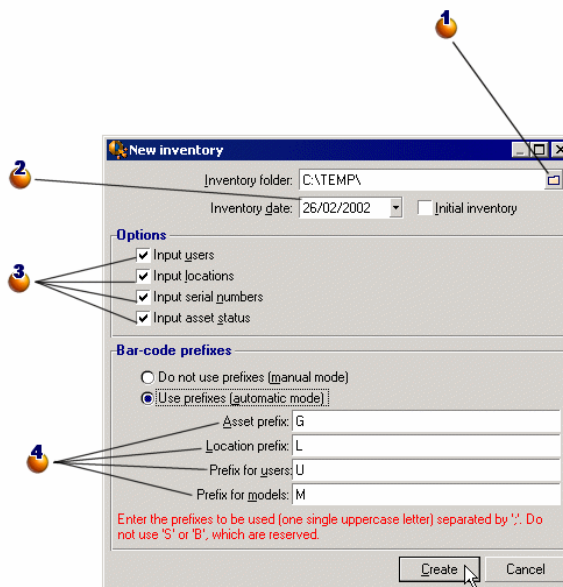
1

New inventory

2

Inventory folder: C:\TEMP\

Inventory date: 26/02/2002

Initial inventory

Options

3

Input users

Input locations

Input serial numbers

Input asset status

Bar-code prefixes

Do not use prefixes (manual mode)

Use prefixes (automatic mode)

4

Asset prefix: G

Location prefix: L

Prefix for users: U

Prefix for models: M

Enter the prefixes to be used (one single uppercase letter) separated by ','. Do not use 'S' or 'B', which are reserved.

Create

Cancel